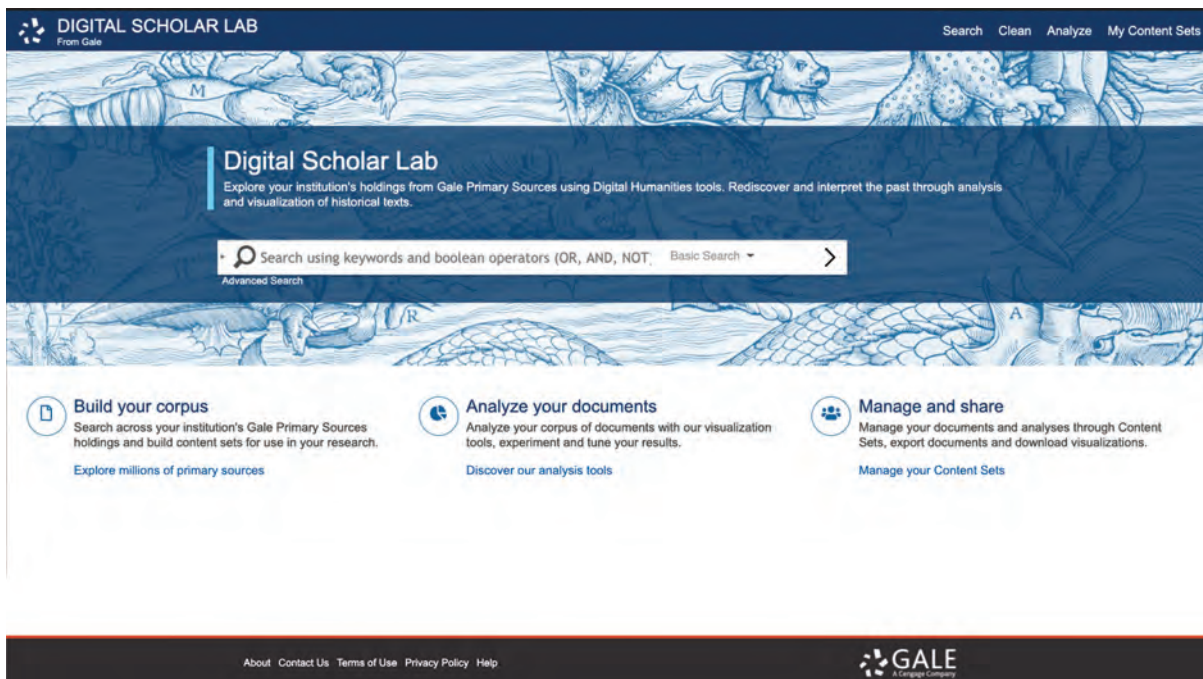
DIGITAL SCHOLAR LAB
From Gale

Search Clean Analyze My Content Sets

M

Digital Scholar Lab

Explore your institution's holdings from Gale Primary Sources using Digital Humanities tools. Rediscover and interpret the past through analysis and visualization of historical texts.

Search using keywords and boolean operators (OR, AND, NOT) Basic Search

Advanced Search

R

A

Build your corpus
Search across your institution's Gale Primary Sources holdings and build content sets for use in your research.

Explore millions of primary sources

Analyze your documents
Analyze your corpus of documents with our visualization tools, experiment and tune your results.

Discover our analysis tools

Manage and share
Manage your documents and analyses through Content Sets, export documents and download visualizations.

Manage your Content Sets

About Contact Us Terms of Use Privacy Policy Help

GALE
A Cengage Company